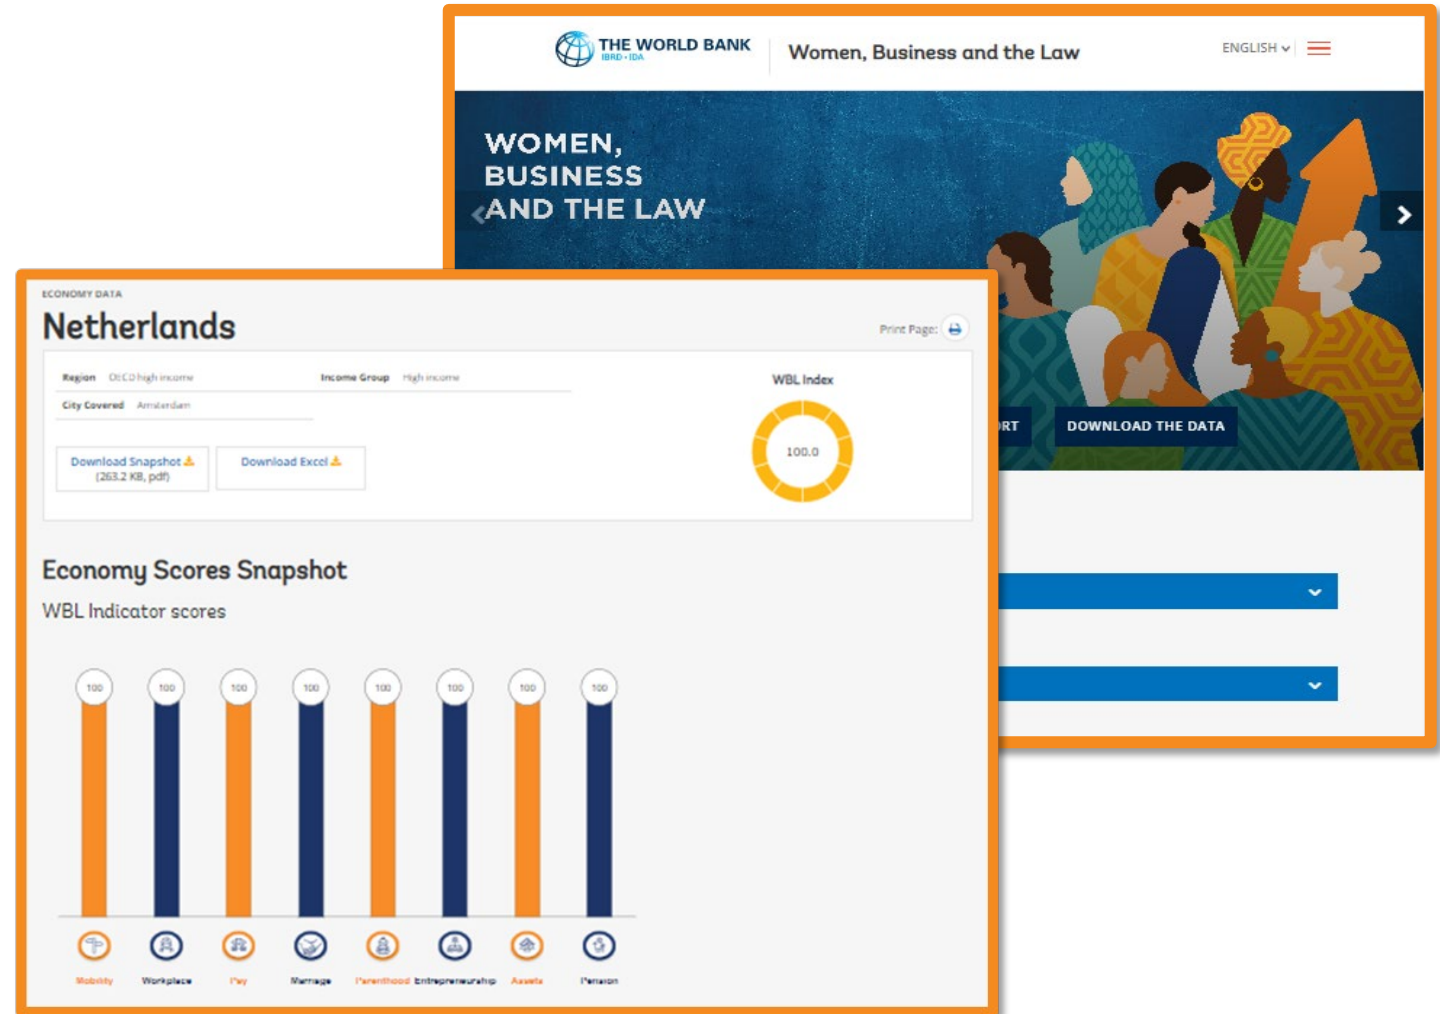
THE WORLD BANK
IBRD · IDA

Women, Business and the Law

ENGLISH

WOMEN, BUSINESS AND THE LAW

RT

DOWNLOAD THE DATA

ECONOMY DATA

Netherlands

Print Page:

Region OECD high income

Income Group High income

City Covered Amsterdam

Download Snapshot (263.2 KB, pdf)

Download Excel

WBL Index

100.0

Economy Scores Snapshot

WBL Indicator scores

| 100 | 100 | 100 | 100 | 100 | 100 | 100 | 100 |
|---|---|---|---|---|---|---|---|
| Mobility | Workplace | Pay | Marriage | Parenthood | Entrepreneurship | Assets | Pension |